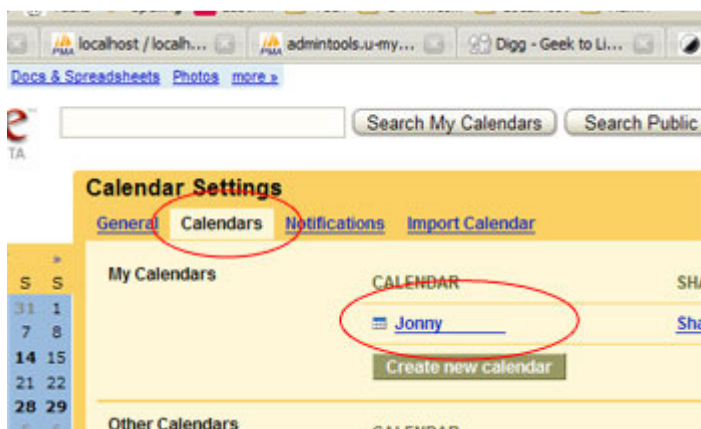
localhost / localh... admintools.u-my... Digg - Geek to Li...

Docs & Spreadsheets Photos more »

Search My Calendars Search Public

Calendar Settings

General Calendars Notifications Import Calendar

My Calendars

CALENDAR

SHA

Jonny

Sha

Create new calendar

»

S S

31 1

7 8

14 15

21 22

28 29

Other Calendars

CALENDAR